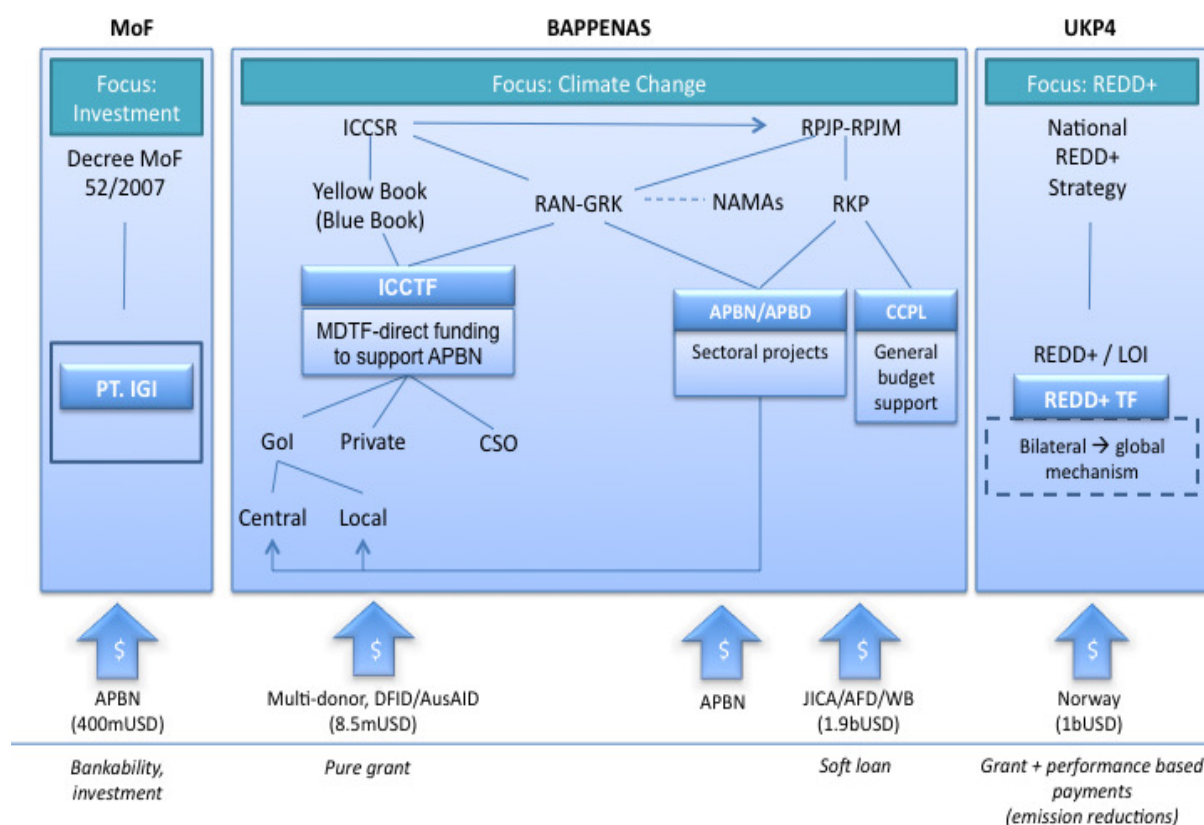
MoF

Focus: Investment

Decree MoF 52/2007

PT. IGI

BAPPENAS

Focus: Climate Change

ICCSR

RPJP-RPJM

Yellow Book (Blue Book)

RAN-GRK

NAMAs

RKP

ICCTF

MDTF-direct funding to support APBN

APBN/APBD

Sectoral projects

CCPL

General budget support

GoI

Private

CSO

Central

Local

UKP4

Focus: REDD+

National REDD+ Strategy

REDD+ / LOI

REDD+ TF

Bilateral → global mechanism

$

APBN (400mUSD)

$

Multi-donor, DFID/AusAID (8.5mUSD)

$

APBN

$

JICA/AFD/WB (1.9bUSD)

$

Norway (1bUSD)

Bankability, investment

Pure grant

Soft loan

Grant + performance based payments (emission reductions)